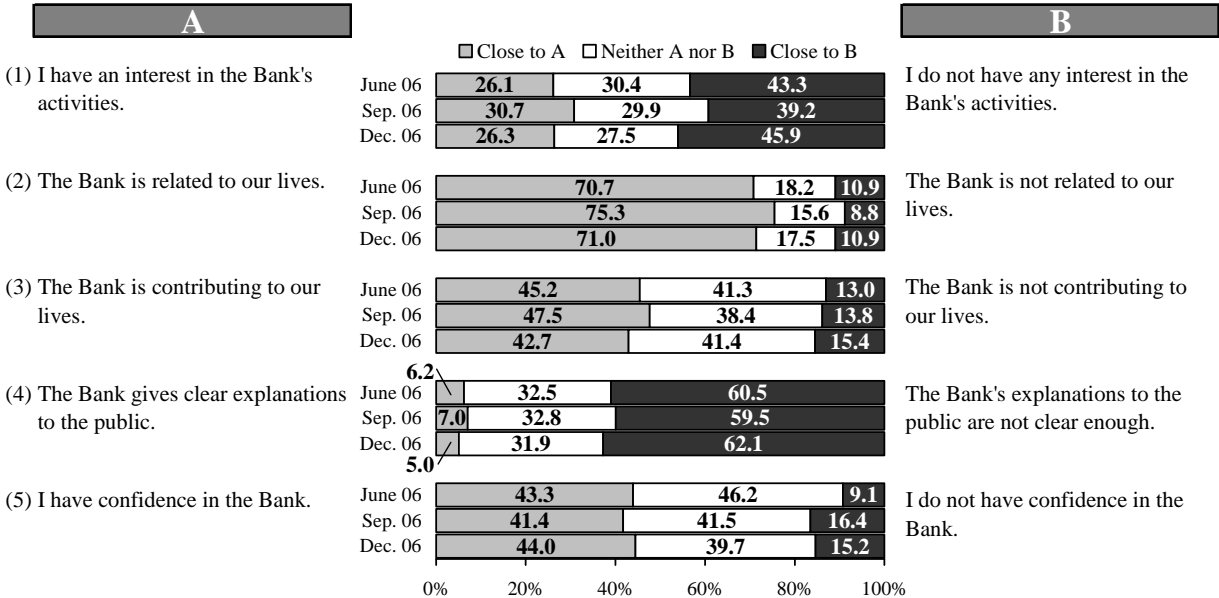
A

B

Close to A  Neither A nor B  Close to B

(1) I have an interest in the Bank's activities.

| | Close to A | Neither A nor B | Close to B |
|---|---|---|---|
| June 06 | 26.1 | 30.4 | 43.3 |
| Sep. 06 | 30.7 | 29.9 | 39.2 |
| Dec. 06 | 26.3 | 27.5 | 45.9 |

I do not have any interest in the Bank's activities.

(2) The Bank is related to our lives.

| | Close to A | Neither A nor B | Close to B |
|---|---|---|---|
| June 06 | 70.7 | 18.2 | 10.9 |
| Sep. 06 | 75.3 | 15.6 | 8.8 |
| Dec. 06 | 71.0 | 17.5 | 10.9 |

The Bank is not related to our lives.

(3) The Bank is contributing to our lives.

| | Close to A | Neither A nor B | Close to B |
|---|---|---|---|
| June 06 | 45.2 | 41.3 | 13.0 |
| Sep. 06 | 47.5 | 38.4 | 13.8 |
| Dec. 06 | 42.7 | 41.4 | 15.4 |

The Bank is not contributing to our lives.

(4) The Bank gives clear explanations to the public.

| | Close to A | Neither A nor B | Close to B |
|---|---|---|---|
| June 06 | 6.2 | 32.5 | 60.5 |
| Sep. 06 | 7.0 | 32.8 | 59.5 |
| Dec. 06 | 5.0 | 31.9 | 62.1 |

The Bank's explanations to the public are not clear enough.

(5) I have confidence in the Bank.

| | Close to A | Neither A nor B | Close to B |
|---|---|---|---|
| June 06 | 43.3 | 46.2 | 9.1 |
| Sep. 06 | 41.4 | 41.5 | 16.4 |
| Dec. 06 | 44.0 | 39.7 | 15.2 |

I do not have confidence in the Bank.

0% 20% 40% 60% 80% 100%